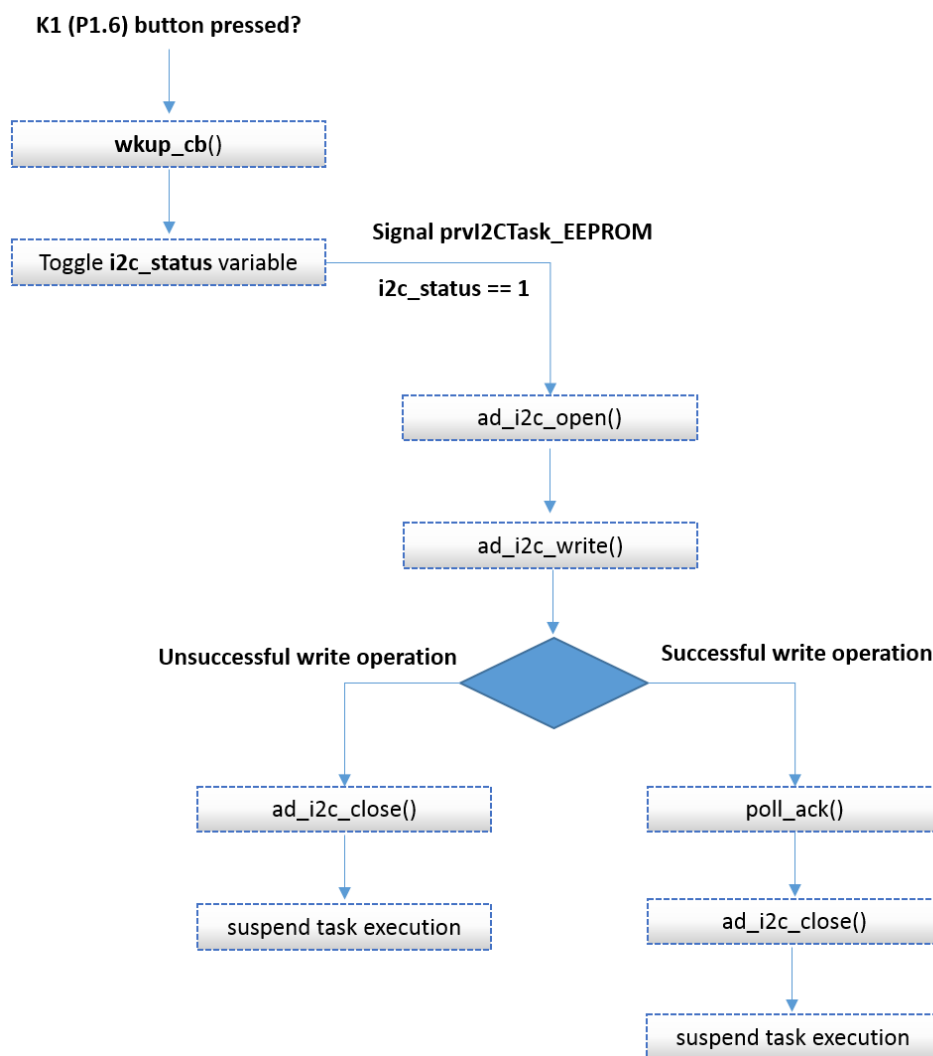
K1 (P1.6) button pressed?

wkup_cb()

Toggle i2c_status variable

Signal prvI2CTask_EEPROM

i2c_status == 1

ad_i2c_open()

ad_i2c_write()

Unsuccessful write operation

Successful write operation

ad_i2c_close()

suspend task execution

poll_ack()

ad_i2c_close()

suspend task execution